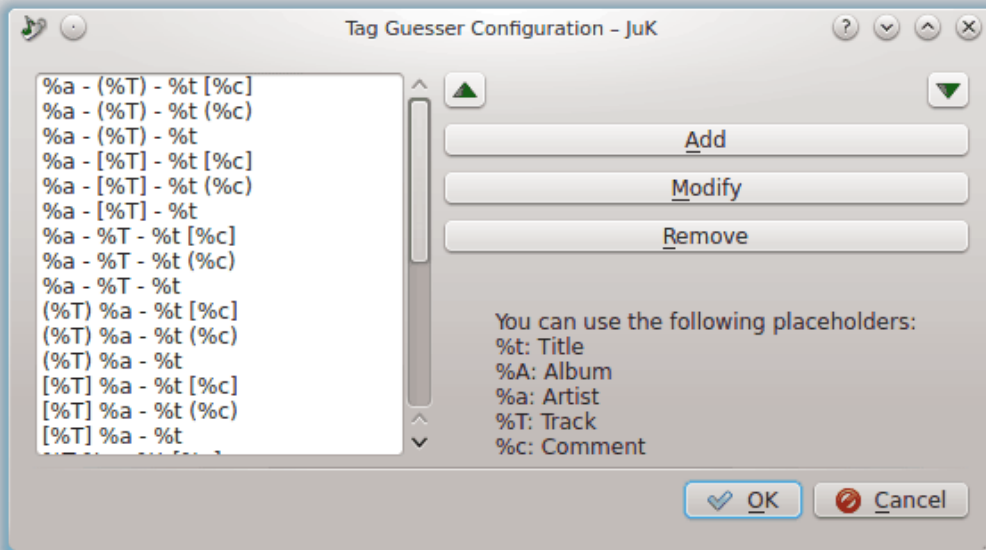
Tag Guesser Configuration – JuK

%a - (%T) - %t [%c]
%a - (%T) - %t (%c)
%a - (%T) - %t
%a - [%T] - %t [%c]
%a - [%T] - %t (%c)
%a - [%T] - %t
%a - %T - %t [%c]
%a - %T - %t (%c)
%a - %T - %t
(%T) %a - %t [%c]
(%T) %a - %t (%c)
(%T) %a - %t
[%T] %a - %t [%c]
[%T] %a - %t (%c)
[%T] %a - %t
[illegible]

Add
Modify
Remove

You can use the following placeholders:
%t: Title
%A: Album
%a: Artist
%T: Track
%c: Comment

OK
Cancel